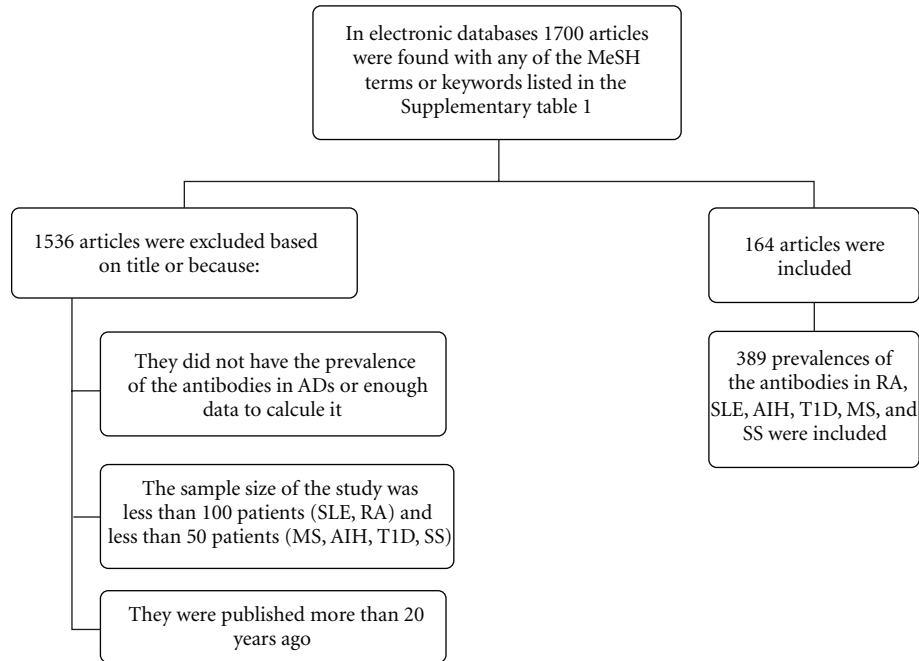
In electronic databases 1700 articles were found with any of the MeSH terms or keywords listed in the Supplementary table 1

1536 articles were excluded based on title or because:

They did not have the prevalence of the antibodies in ADs or enough data to calcule it

The sample size of the study was less than 100 patients (SLE, RA) and less than 50 patients (MS, AIH, T1D, SS)

They were published more than 20 years ago

164 articles were included

389 prevalences of the antibodies in RA, SLE, AIH, T1D, MS, and SS were included